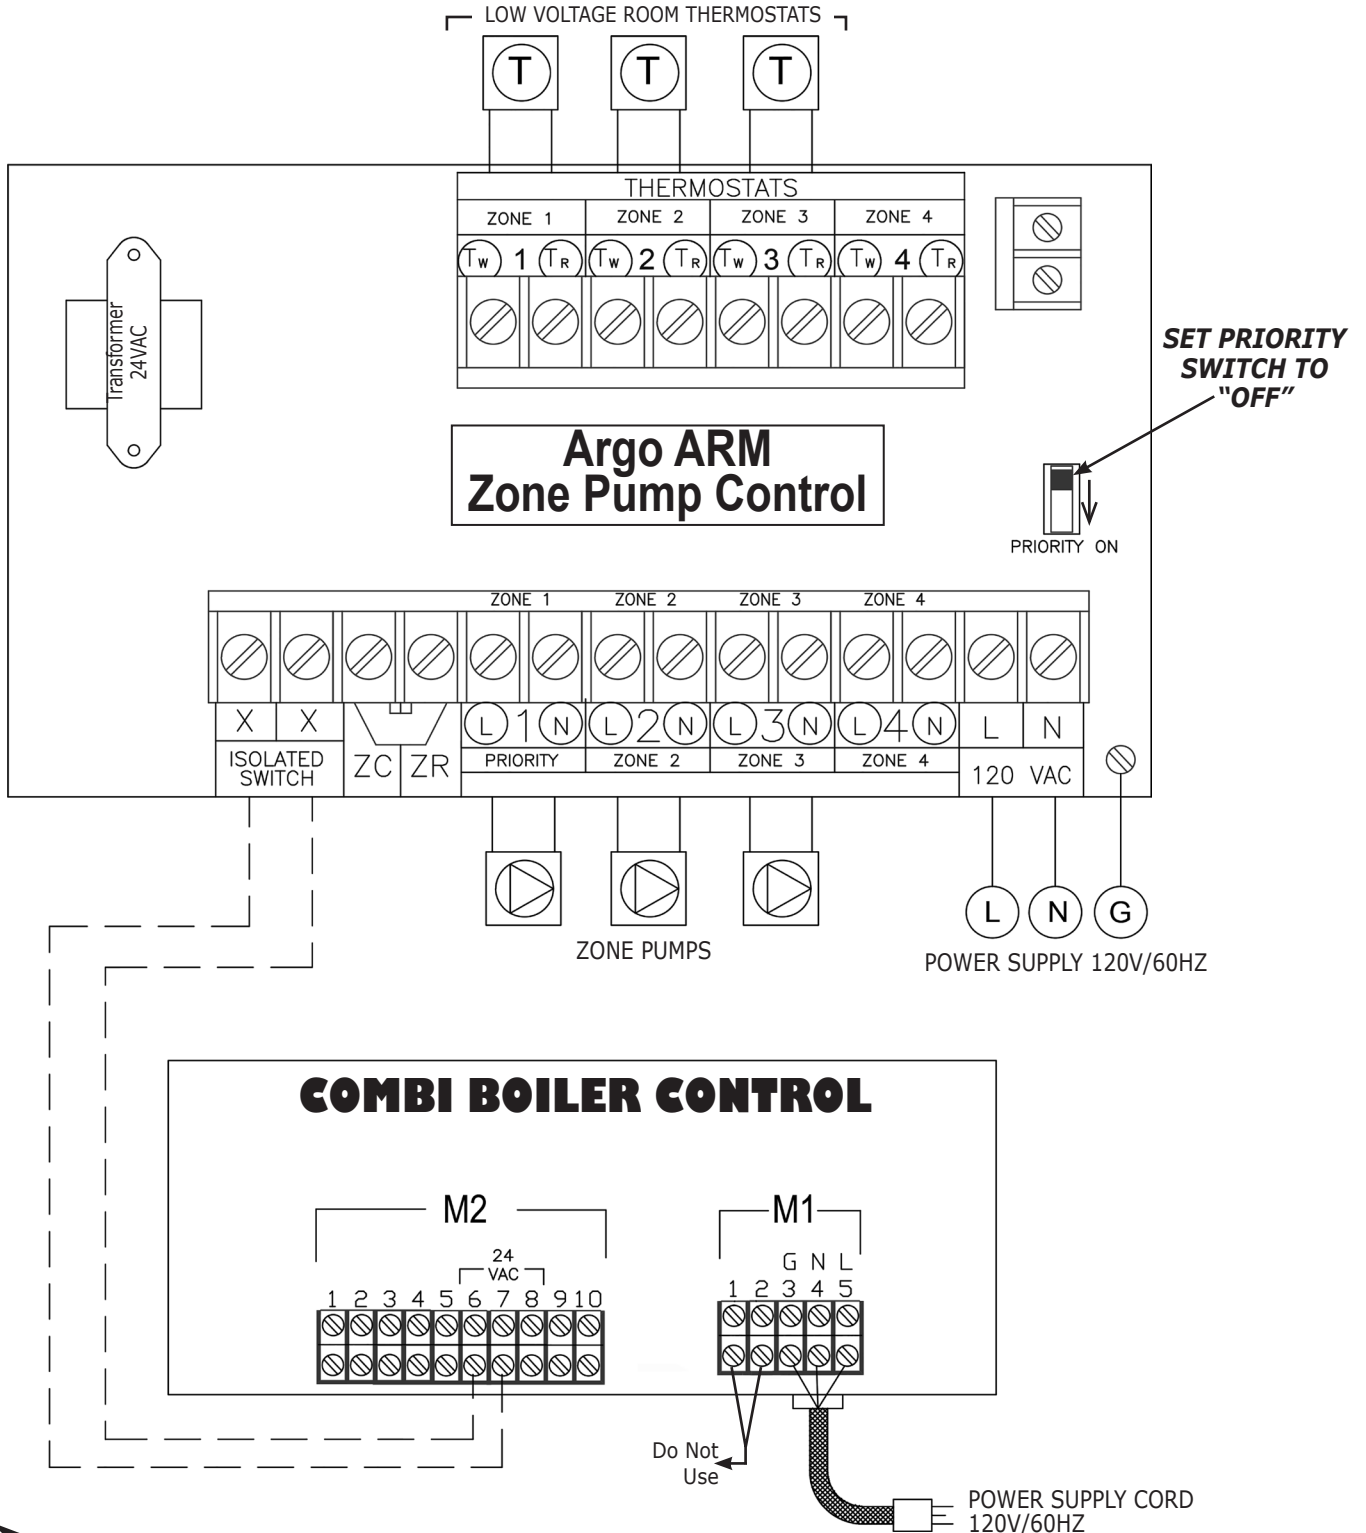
LOW VOLTAGE ROOM THERMOSTATS

T T T

THERMOSTATS

ZONE 1 ZONE 2 ZONE 3 ZONE 4

$T_W$ 1 $T_R$ $T_W$ 2 $T_R$ $T_W$ 3 $T_R$ $T_W$ 4 $T_R$

Transformer 24VAC

SET PRIORITY SWITCH TO "OFF"

Argo ARM
Zone Pump Control

PRIORITY ON

ZONE 1 ZONE 2 ZONE 3 ZONE 4

X X

ISOLATED SWITCH

ZC ZR

L 1 N L 2 N L 3 N L 4 N L N

PRIORITY ZONE 2 ZONE 3 ZONE 4

120 VAC

ZONE PUMPS

L N G

POWER SUPPLY 120V/60HZ

COMBI BOILER CONTROL

M2

24 VAC

1 2 3 4 5 6 7 8 9 10

M1

G N L

1 2 3 4 5

Do Not Use

POWER SUPPLY CORD 120V/60HZ